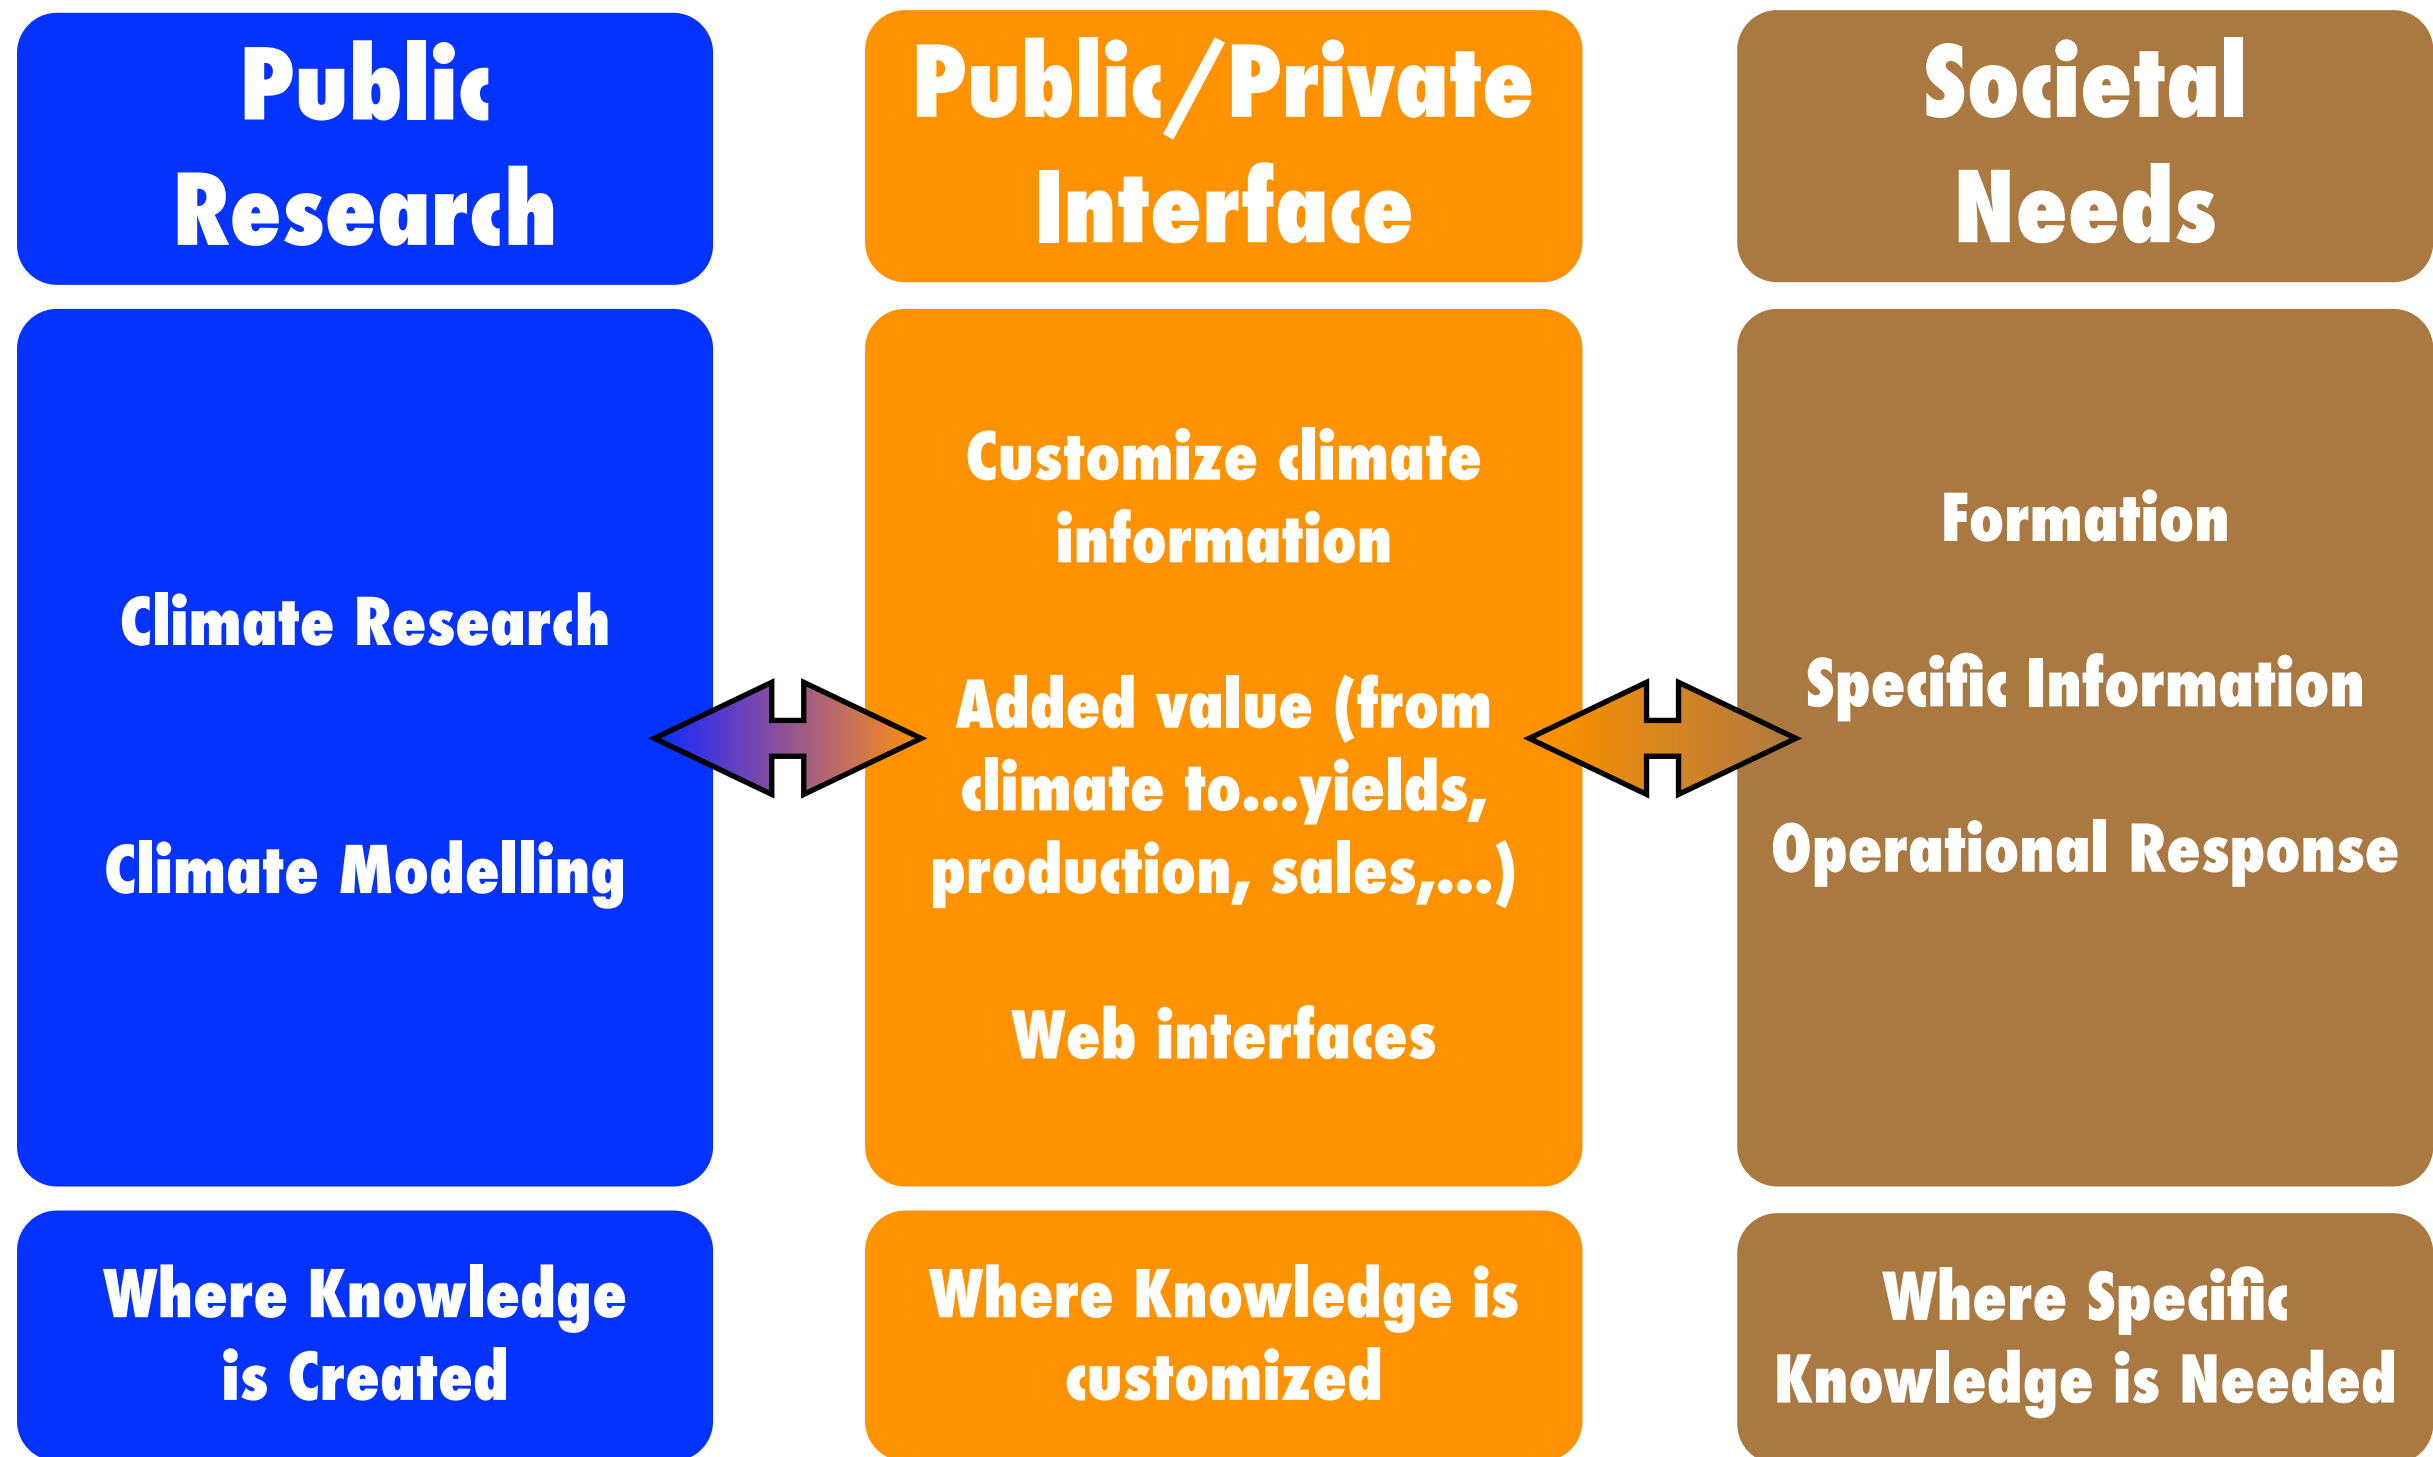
Public Research

Climate Research

Climate Modelling

Where Knowledge is Created

Public/Private Interface

Customize climate information

Added value (from climate to...yields, production, sales,...)

Web interfaces

Where Knowledge is customized

Societal Needs

Formation

Specific Information

Operational Response

Where Specific Knowledge is Needed